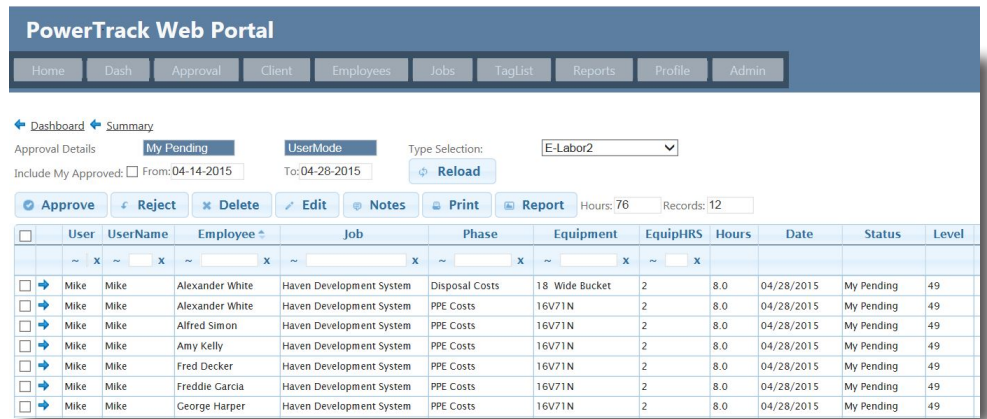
PowerTrack Web Portal

Home Dash Approval Client Employees Jobs TagList Reports Profile Admin

Dashboard Summary

Approval Details My Pending UserMode Type Selection: E-Labor2

Include My Approved: ☐ From: 04-14-2015 To: 04-28-2015 Reload

Approve Reject Delete Edit Notes Print Report Hours: 76 Records: 12

| ☐ | | User | UserName | Employee | Job | Phase | Equipment | EquipHRS | Hours | Date | Status | Level |
|---|---|---|---|---|---|---|---|---|---|---|---|---|
| | | ~ x | ~ x | ~ x | ~ x | ~ x | ~ x | ~ x | | | | |
| ☐ | → | Mike | Mike | Alexander White | Haven Development System | Disposal Costs | 18 Wide Bucket | 2 | 8.0 | 04/28/2015 | My Pending | 49 |
| ☐ | → | Mike | Mike | Alexander White | Haven Development System | PPE Costs | 16V71N | 2 | 8.0 | 04/28/2015 | My Pending | 49 |
| ☐ | → | Mike | Mike | Alfred Simon | Haven Development System | PPE Costs | 16V71N | 2 | 8.0 | 04/28/2015 | My Pending | 49 |
| ☐ | → | Mike | Mike | Amy Kelly | Haven Development System | PPE Costs | 16V71N | 2 | 8.0 | 04/28/2015 | My Pending | 49 |
| ☐ | → | Mike | Mike | Fred Decker | Haven Development System | PPE Costs | 16V71N | 2 | 8.0 | 04/28/2015 | My Pending | 49 |
| ☐ | → | Mike | Mike | Freddie Garcia | Haven Development System | PPE Costs | 16V71N | 2 | 8.0 | 04/28/2015 | My Pending | 49 |
| ☐ | → | Mike | Mike | George Harper | Haven Development System | PPE Costs | 16V71N | 2 | 8.0 | 04/28/2015 | My Pending | 49 |